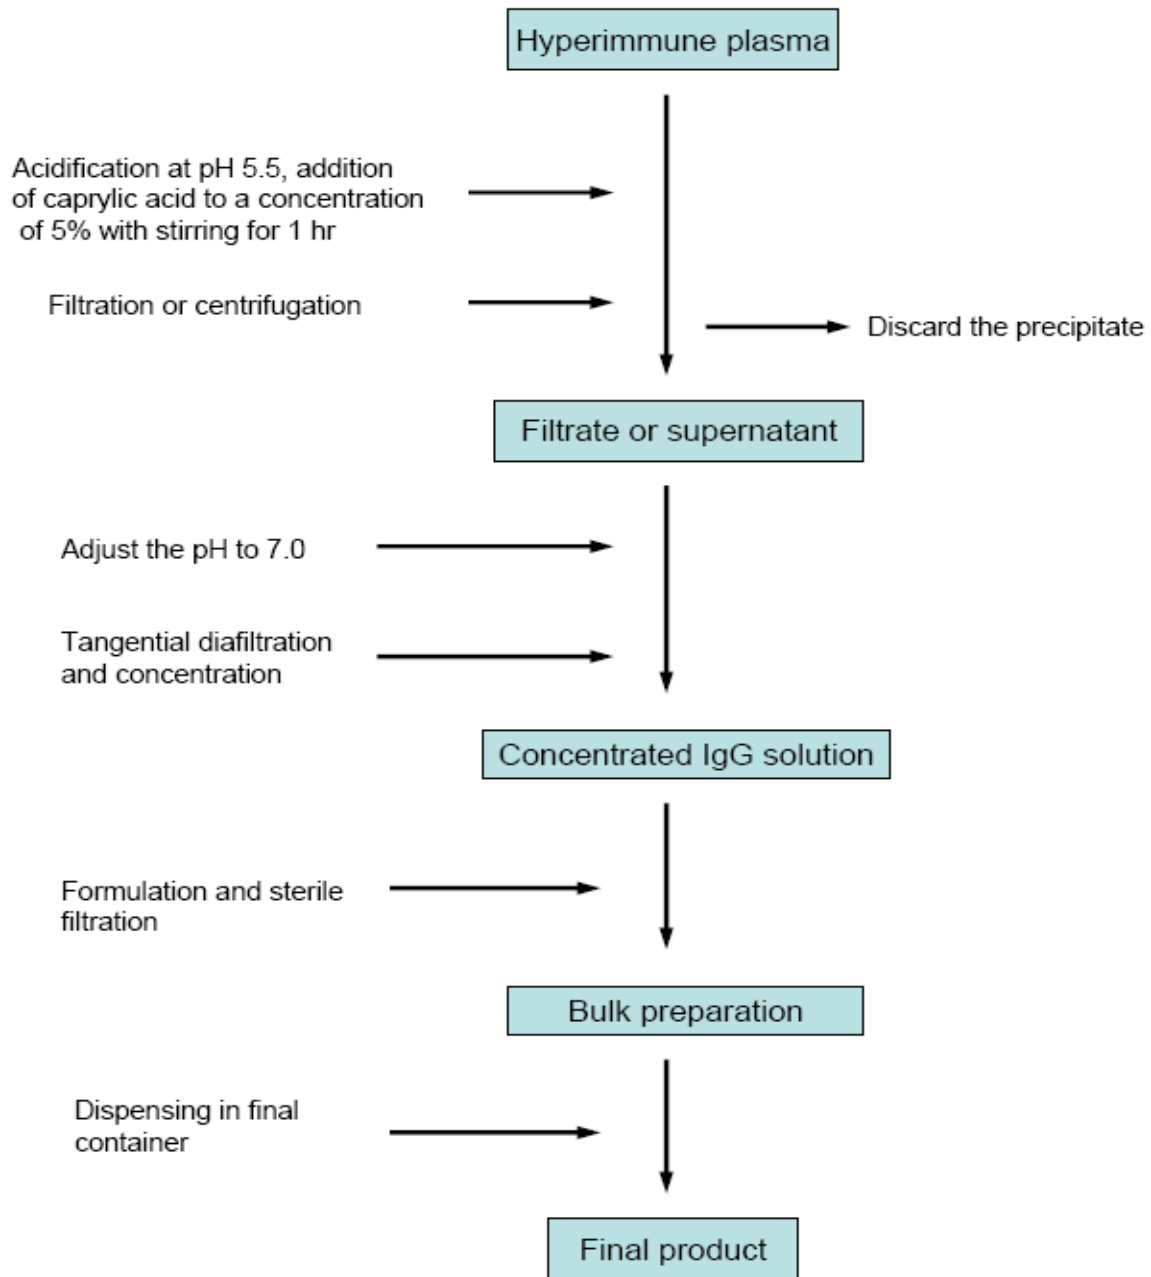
Hyperimmune plasma

Acidification at pH 5.5, addition of caprylic acid to a concentration of 5% with stirring for 1 hr

Filtration or centrifugation

Discard the precipitate

Filtrate or supernatant

Adjust the pH to 7.0

Tangential diafiltration and concentration

Concentrated IgG solution

Formulation and sterile filtration

Bulk preparation

Dispensing in final container

Final product